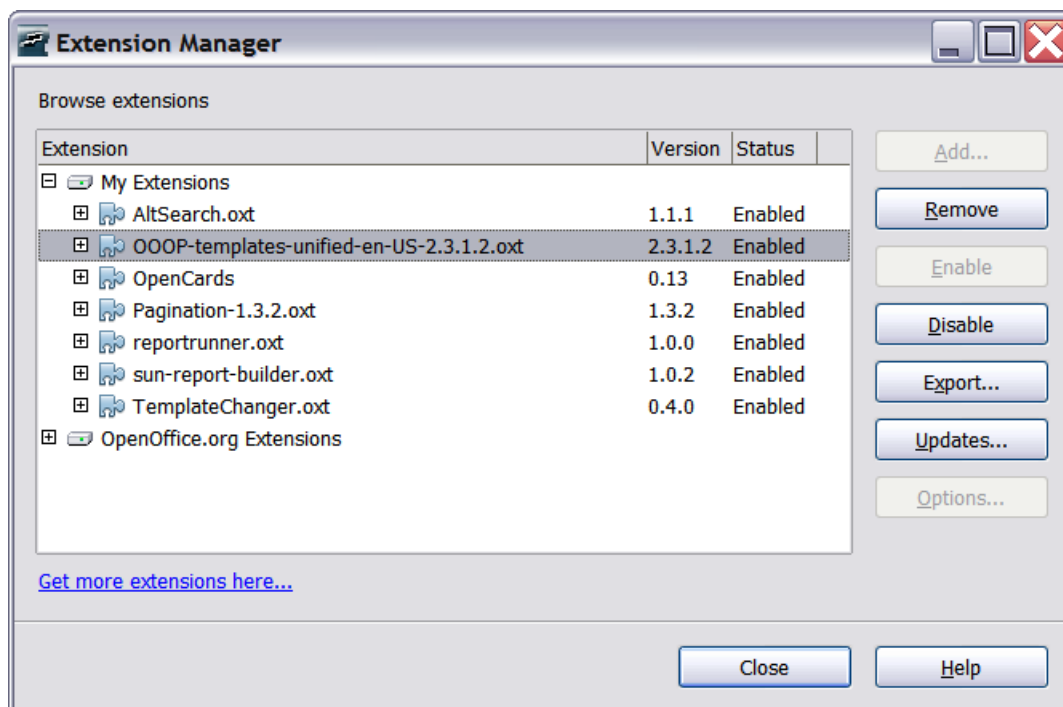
Extension Manager

Browse extensions

| Extension | Version | Status |
|---|---|---|
| My Extensions | | |
| AltSearch.oxt | 1.1.1 | Enabled |
| OOOP-templates-unified-en-US-2.3.1.2.oxt | 2.3.1.2 | Enabled |
| OpenCards | 0.13 | Enabled |
| Pagination-1.3.2.oxt | 1.3.2 | Enabled |
| reportrunner.oxt | 1.0.0 | Enabled |
| sun-report-builder.oxt | 1.0.2 | Enabled |
| TemplateChanger.oxt | 0.4.0 | Enabled |
| OpenOffice.org Extensions | | |

Add...
Remove
Enable
Disable
Export...
Updates...
Options...

Get more extensions here...

Close
Help